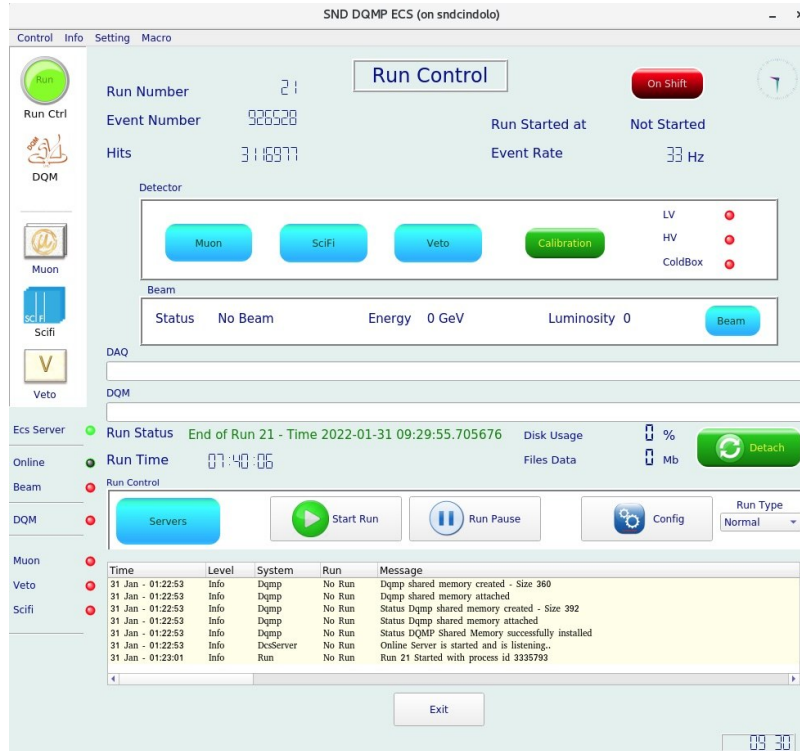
SND DQMP ECS (on sndcindolo)

Control Info Setting Macro

Run
Run Ctrl

DQM

Muon

SC F
Scifi

V
Veto

Run Number 21
Event Number 926528
Hits 3116977

Run Control

On Shift

Run Started at Not Started
Event Rate 33 Hz

Detector

Muon SciFi Veto Calibration

LV
HV
ColdBox

Beam

Status No Beam Energy 0 GeV Luminosity 0 Beam

DAQ

DQM

Ecs Server
Online
Beam
DQM
Muon
Veto
Scifi

Run Status End of Run 21 - Time 2022-01-31 09:29:55.705676
Run Time 07:40:06

Disk Usage 0 %
Files Data 0 Mb

Detach

Run Control

Servers
Start Run
Run Pause
Config
Run Type
Normal

| Time | Level | System | Run | Message |
|---|---|---|---|---|
| 31 Jan - 01:22:53 | Info | Dqmp | No Run | Dqmp shared memory created - Size 360 |
| 31 Jan - 01:22:53 | Info | Dqmp | No Run | Dqmp shared memory attached |
| 31 Jan - 01:22:53 | Info | Dqmp | No Run | Status Dqmp shared memory created - Size 392 |
| 31 Jan - 01:22:53 | Info | Dqmp | No Run | Status Dqmp shared memory attached |
| 31 Jan - 01:22:53 | Info | Dqmp | No Run | Status DQMP Shared Memory successfully installed |
| 31 Jan - 01:22:53 | Info | DcsServer | No Run | Online Server is started and is listening.. |
| 31 Jan - 01:23:01 | Info | Run | No Run | Run 21 Started with process id 3335793 |

Exit

09 30